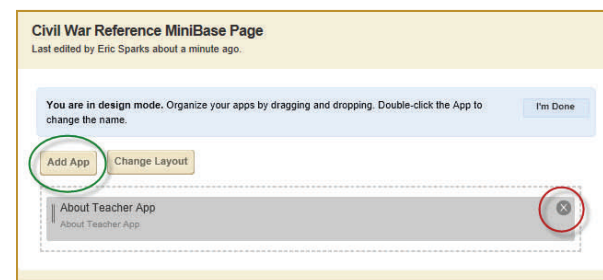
Civil War Reference MiniBase Page
Last edited by Eric Sparks about a minute ago.

You are in design mode. Organize your apps by dragging and dropping. Double-click the App to change the name.

I'm Done

Add App

Change Layout

About Teacher App
About Teacher App